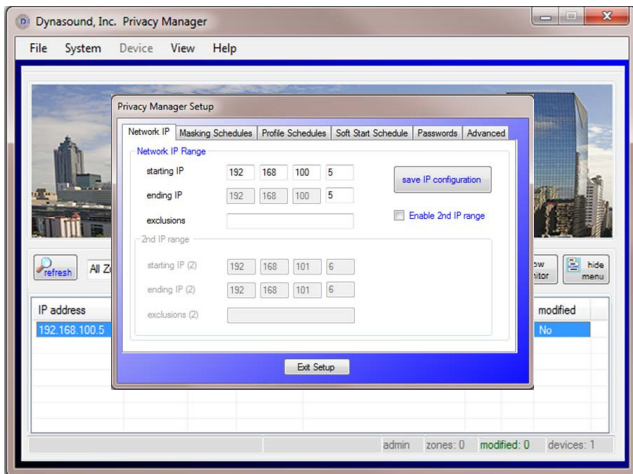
Dynasound, Inc. Privacy Manager

File System Device View Help

Privacy Manager Setup

Network IP | Masking Schedules | Profile Schedules | Soft Start Schedule | Passwords | Advanced

Network IP Range

starting IP 192 168 100 5

ending IP 192 168 100 5

exclusions

save IP configuration

Enable 2nd IP range

2nd IP range

starting IP (2) 192 168 101 6

ending IP (2) 192 168 101 6

exclusions (2)

Exit Setup

refresh All Z

ow itor

hide menu

IP address

192.168.100.5

modified

No

admin zones: 0 modified: 0 devices: 1